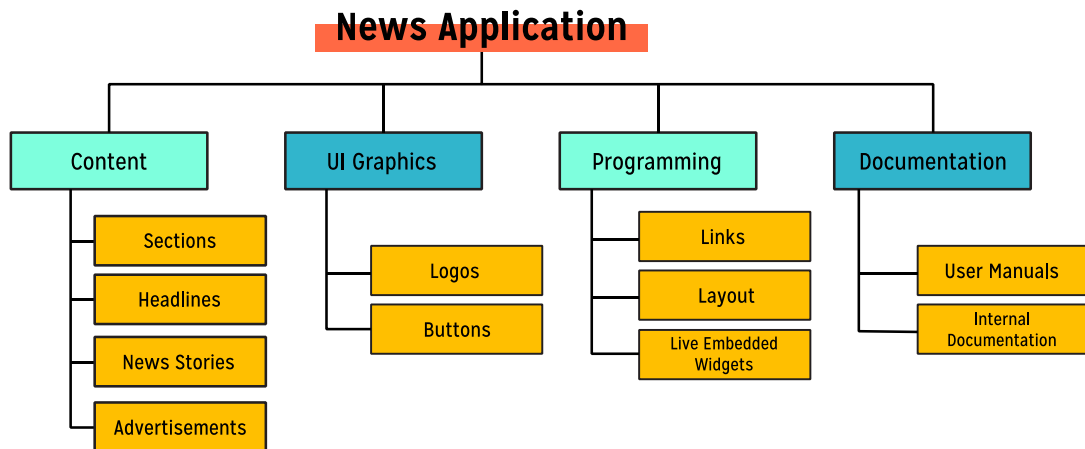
News Application

Content

Sections

Headlines

News Stories

Advertisements

UI Graphics

Logos

Buttons

Programming

Links

Layout

Live Embedded Widgets

Documentation

User Manuals

Internal Documentation